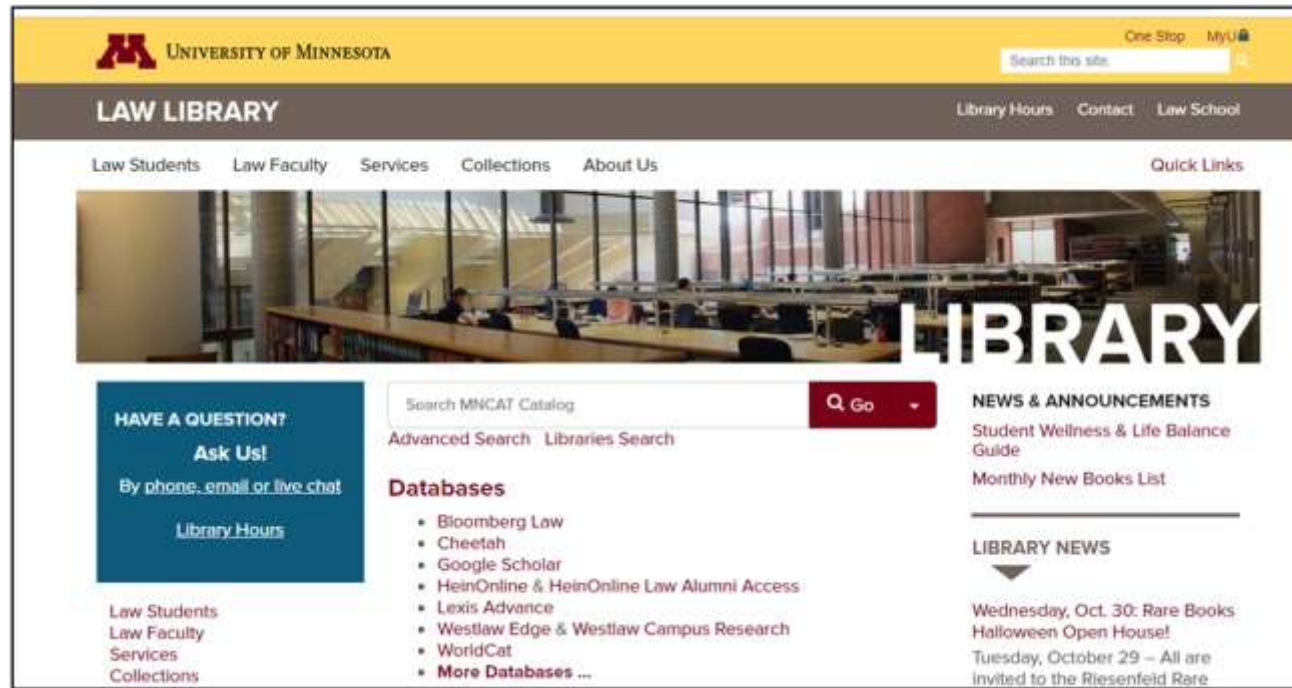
UNIVERSITY OF MINNESOTA

One Stop MyU

Search this site

LAW LIBRARY

Library Hours Contact Law School

Law Students Law Faculty Services Collections About Us

Quick Links

LIBRARY

HAVE A QUESTION?

Ask Us!

By phone, email or live chat

Library Hours

Law Students
Law Faculty
Services
Collections

Search MNCAT Catalog

Go

Advanced Search Libraries Search

Databases

- Bloomberg Law
- Cheetah
- Google Scholar
- HeinOnline & HeinOnline Law Alumni Access
- Lexis Advance
- Westlaw Edge & Westlaw Campus Research
- WorldCat
- More Databases ...

NEWS & ANNOUNCEMENTS

Student Wellness & Life Balance Guide

Monthly New Books List

LIBRARY NEWS

Wednesday, Oct. 30: Rare Books Halloween Open House!

Tuesday, October 29 – All are invited to the Riesenfeld Rare